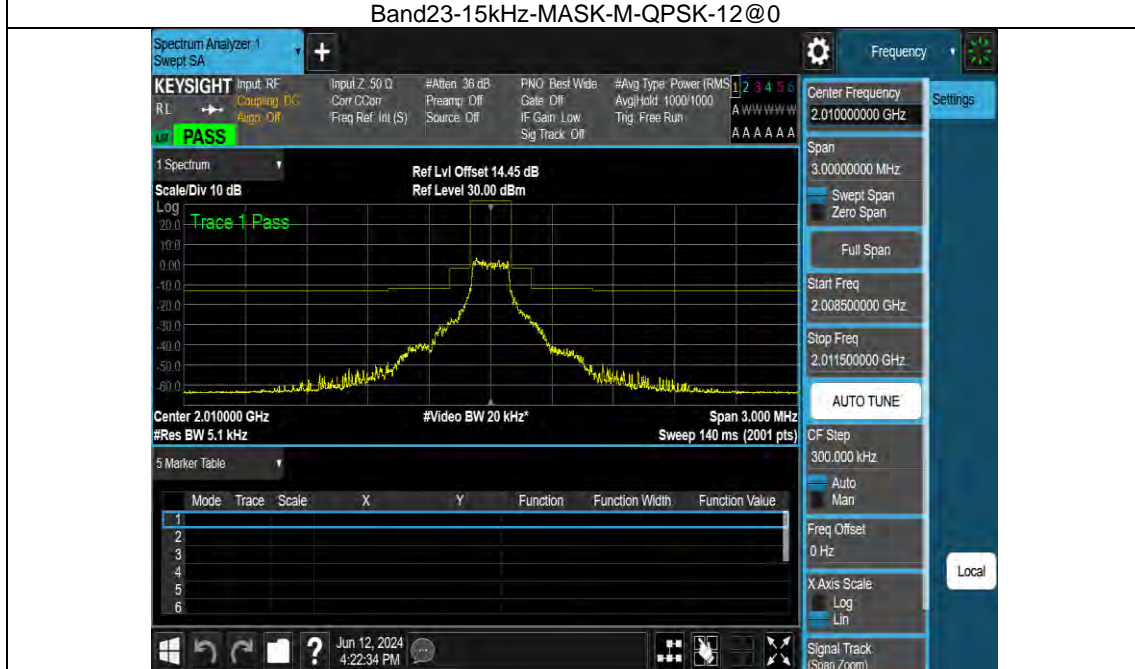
Band23-15kHz-MASK-M-QPSK-12@0

Spectrum Analyzer 1
Swept SA

Frequency

KEYSIGHT Input: RF
RL
Coupling: DC
Align: Off
PASS

Input Z: 50 Ω
Corr CCorr
Freq Ref: Int (S)

#Atten: 36 dB
Preamp: Off
Source: Off

PNO: Best Wide
Gate: Off
IF Gain: Low
Sig Track: Off

#Avg Type: Power (RMS)
Avg|Hold: 1000/1000
Trig: Free Run

1 2 3 4 5 6
A WWWWW
A A A A A A

Center Frequency
2.010000000 GHz

Settings

1 Spectrum
Scale/Div 10 dB
Log

Ref Lvl Offset 14.45 dB
Ref Level 30.00 dBm

Trace 1 Pass

20.0
10.0
0.00
-10.0
-20.0
-30.0
-40.0
-50.0
-60.0

Center 2.010000 GHz
#Res BW 5.1 kHz

#Video BW 20 kHz*

Span 3.000 MHz
Sweep 140 ms (2001 pts)

Span
3.00000000 MHz
Swept Span
Zero Span

Full Span

Start Freq
2.008500000 GHz

Stop Freq
2.011500000 GHz

AUTO TUNE

CF Step
300.000 kHz
Auto
Man

Freq Offset
0 Hz

X Axis Scale
Log
Lin

Signal Track
(Span Zoom)

5 Marker Table

| | Mode | Trace | Scale | X | Y | Function | Function Width | Function Value |
|---|---|---|---|---|---|---|---|---|
| 1 | | | | | | | | |
| 2 | | | | | | | | |
| 3 | | | | | | | | |
| 4 | | | | | | | | |
| 5 | | | | | | | | |
| 6 | | | | | | | | |

Local

Jun 12, 2024
4:22:34 PM